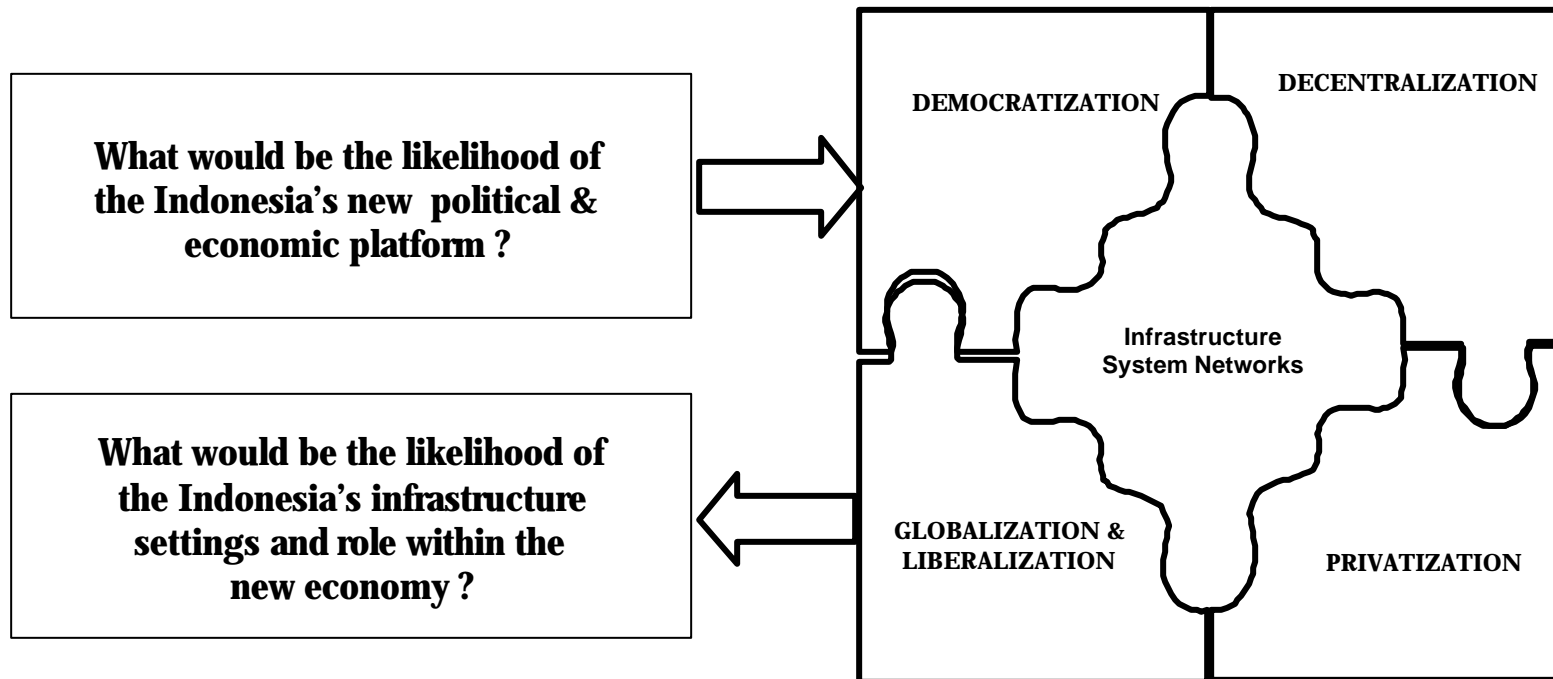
What would be the likelihood of the Indonesia's new political & economic platform ?

DEMOCRATIZATION

DECENTRALIZATION

Infrastructure System Networks

What would be the likelihood of the Indonesia's infrastructure settings and role within the new economy ?

GLOBALIZATION & LIBERALIZATION

PRIVATIZATION